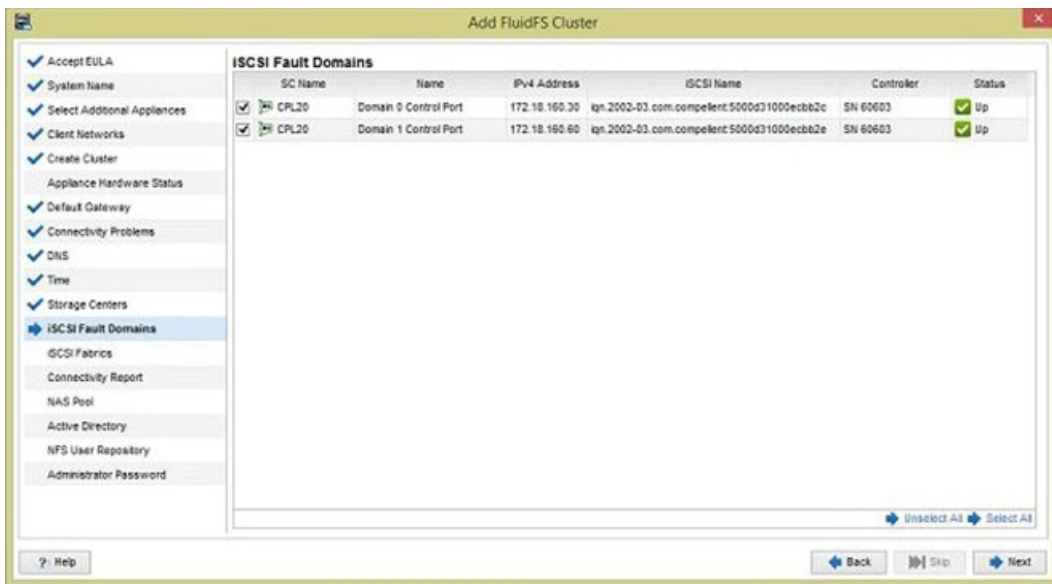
Add FluidFS Cluster

Accept EULA
System Name
Select Additional Appliances
Client Networks
Create Cluster
Appliance Hardware Status
Default Gateway
Connectivity Problems
DNS
Time
Storage Centers
iSCSI Fault Domains
iSCSI Fabrics
Connectivity Report
NAS Pool
Active Directory
NFS User Repository
Administrator Password

iSCSI Fault Domains

| | SC Name | Name | IPv4 Address | iSCSI Name | Controller | Status |
|---|---|---|---|---|---|---|
| ☑ | CPL20 | Domain 0 Control Port | 172.18.160.30 | iqn.2002-03.com.compellent:5000d31000ecbb2c | SN 60603 | Up |
| ☑ | CPL20 | Domain 1 Control Port | 172.18.160.60 | iqn.2002-03.com.compellent:5000d31000ecbb2e | SN 60603 | Up |

Unselect All Select All

? Help

Back Skip Next